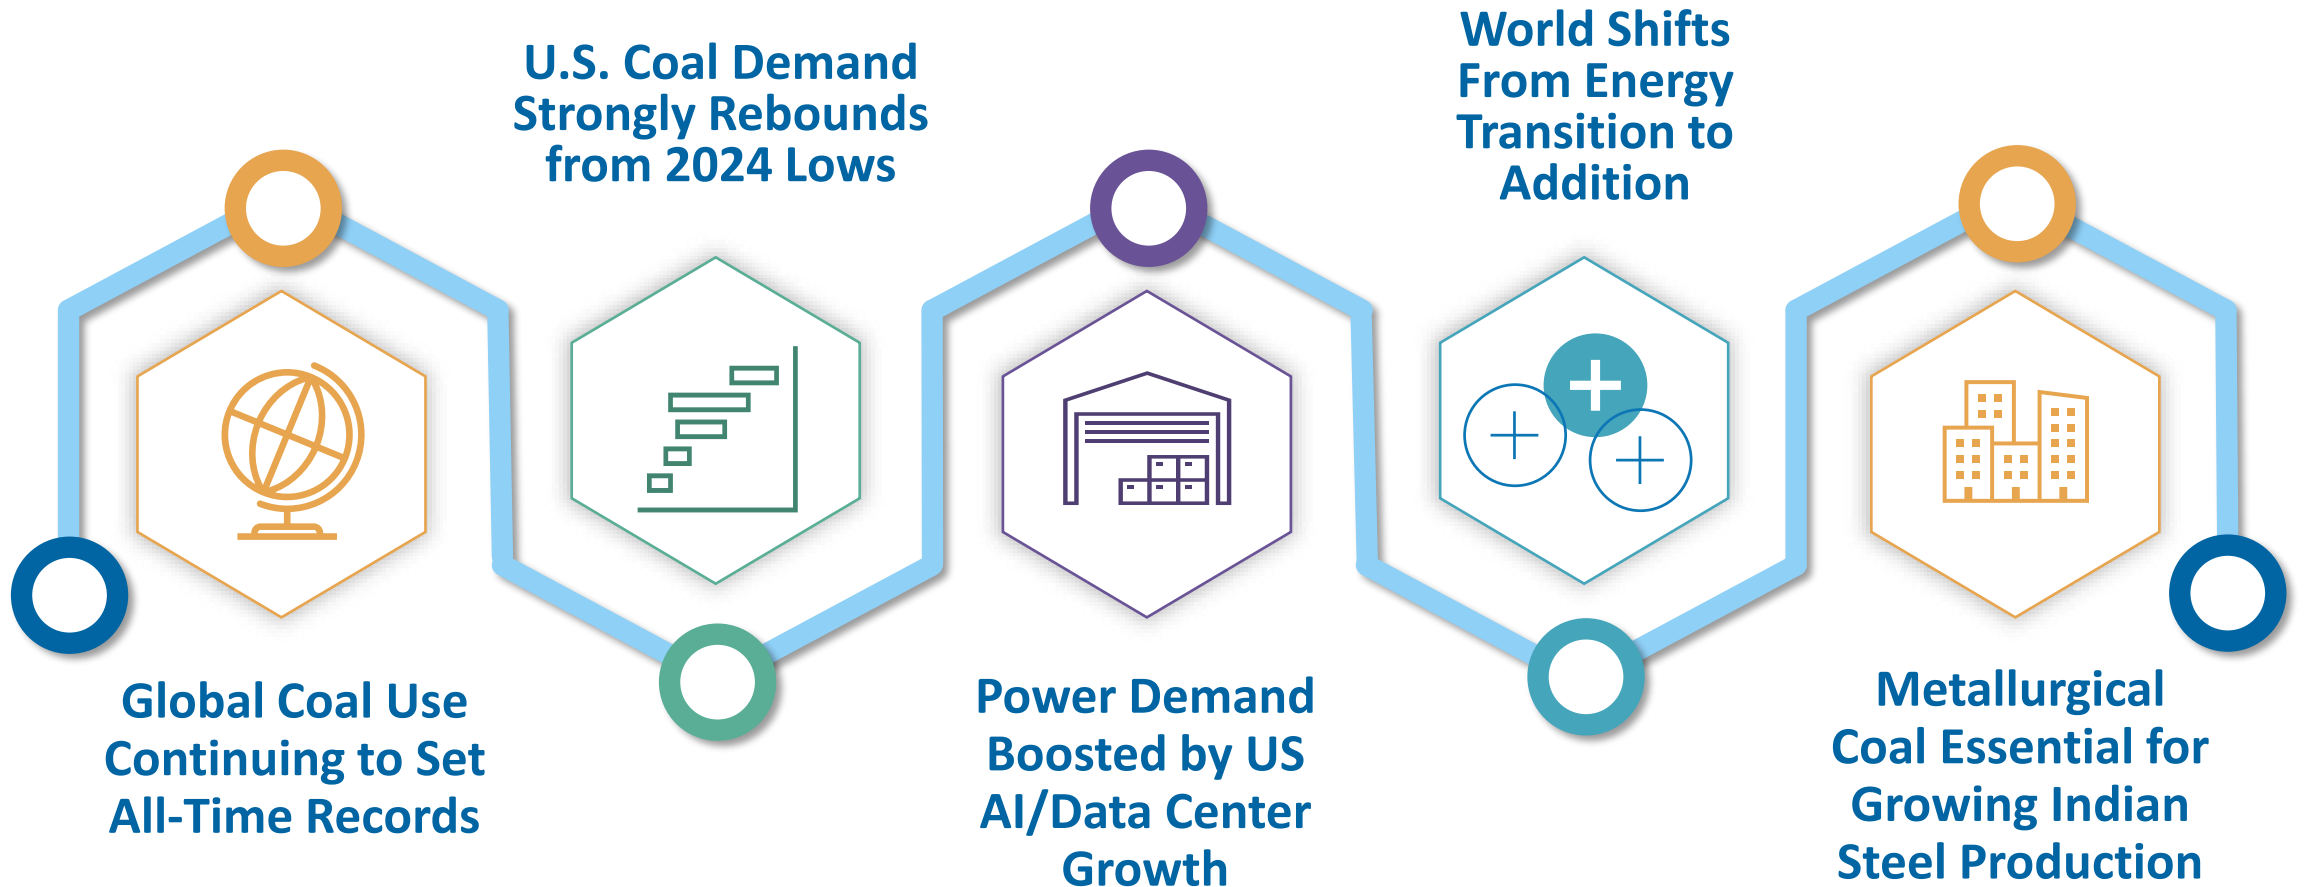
Global Coal Use Continuing to Set All-Time Records

U.S. Coal Demand Strongly Rebounds from 2024 Lows

Power Demand Boosted by US AI/Data Center Growth

World Shifts From Energy Transition to Addition

Metallurgical Coal Essential for Growing Indian Steel Production